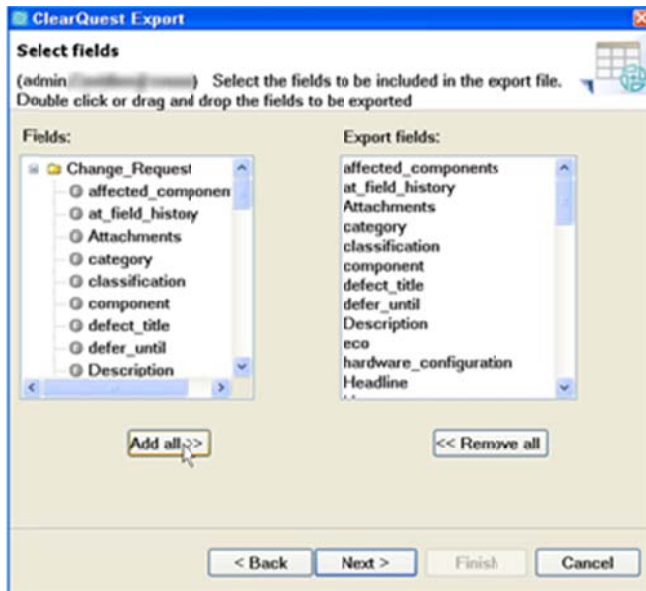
ClearQuest Export

Select fields

(admin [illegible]) Select the fields to be included in the export file.
Double click or drag and drop the fields to be exported

Fields:

Change_Request
affected_componen
at_field_history
Attachments
category
classification
component
defect_title
defer_until
Description

Export fields:

affected_components
at_field_history
Attachments
category
classification
component
defect_title
defer_until
Description
eco
hardware_configuration
Headline

Add all >>

<< Remove all

< Back
Next >
Finish
Cancel